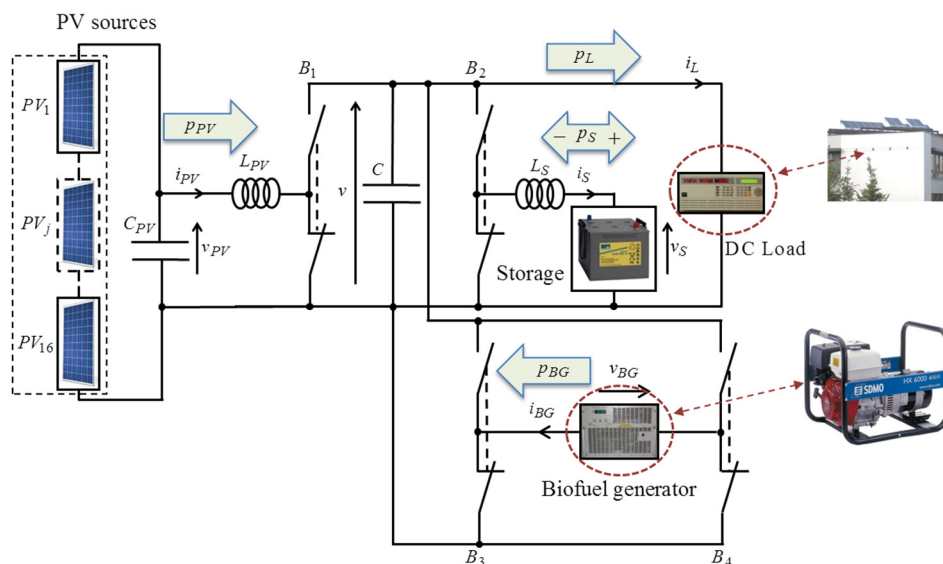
PV sources

$PV_1$

$PV_j$

$PV_{16}$

$C_{PV}$

$v_{PV}$

$i_{PV}$

$p_{PV}$

$L_{PV}$

$B_1$

$v$

$C$

$B_2$

$p_L$

$i_L$

$- \ p_S \ +$

$L_S$

$i_S$

$v_S$

Storage

DC Load

$p_{BG}$

$v_{BG}$

$i_{BG}$

Biofuel generator

$B_3$

$B_4$

SDMO

HX 6000